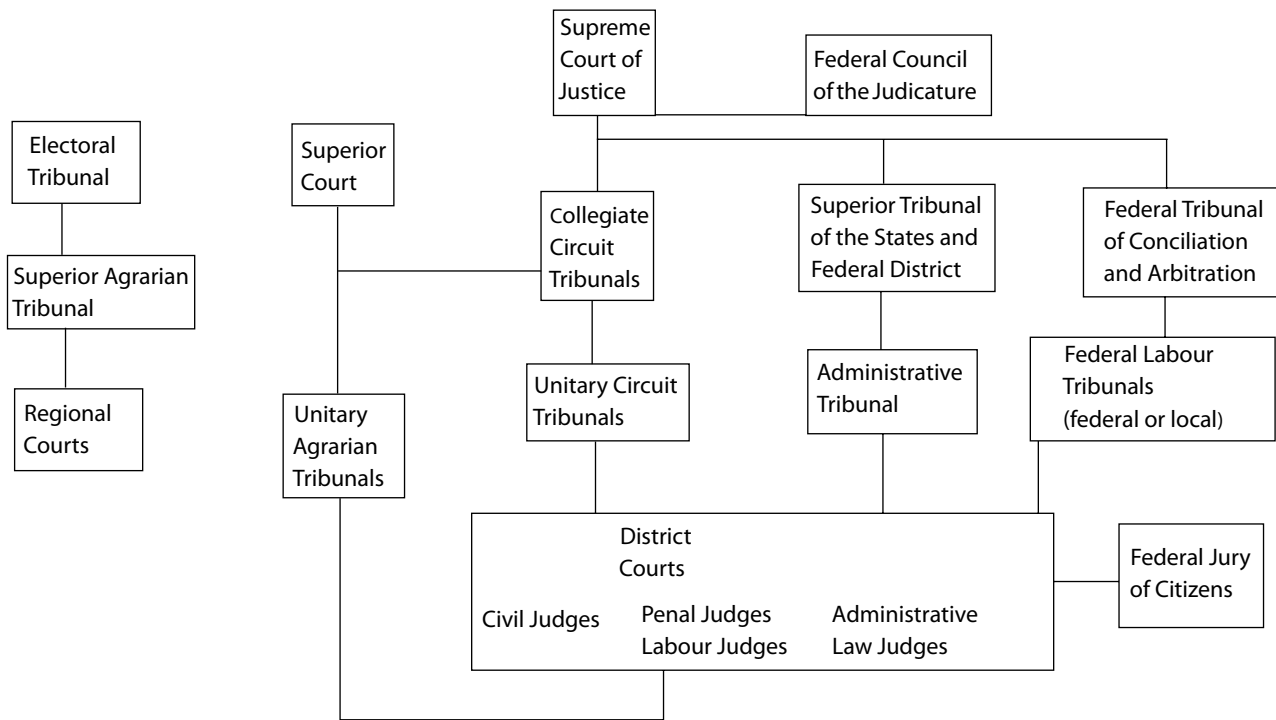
Supreme Court of Justice

Federal Council of the Judicature

Electoral Tribunal

Superior Agrarian Tribunal

Regional Courts

Superior Court

Collegiate Circuit Tribunals

Superior Tribunal of the States and Federal District

Federal Tribunal of Conciliation and Arbitration

Unitary Circuit Tribunals

Administrative Tribunal

Federal Labour Tribunals (federal or local)

Unitary Agrarian Tribunals

District Courts

Civil Judges

Penal Judges
Labour Judges

Administrative Law Judges

Federal Jury of Citizens